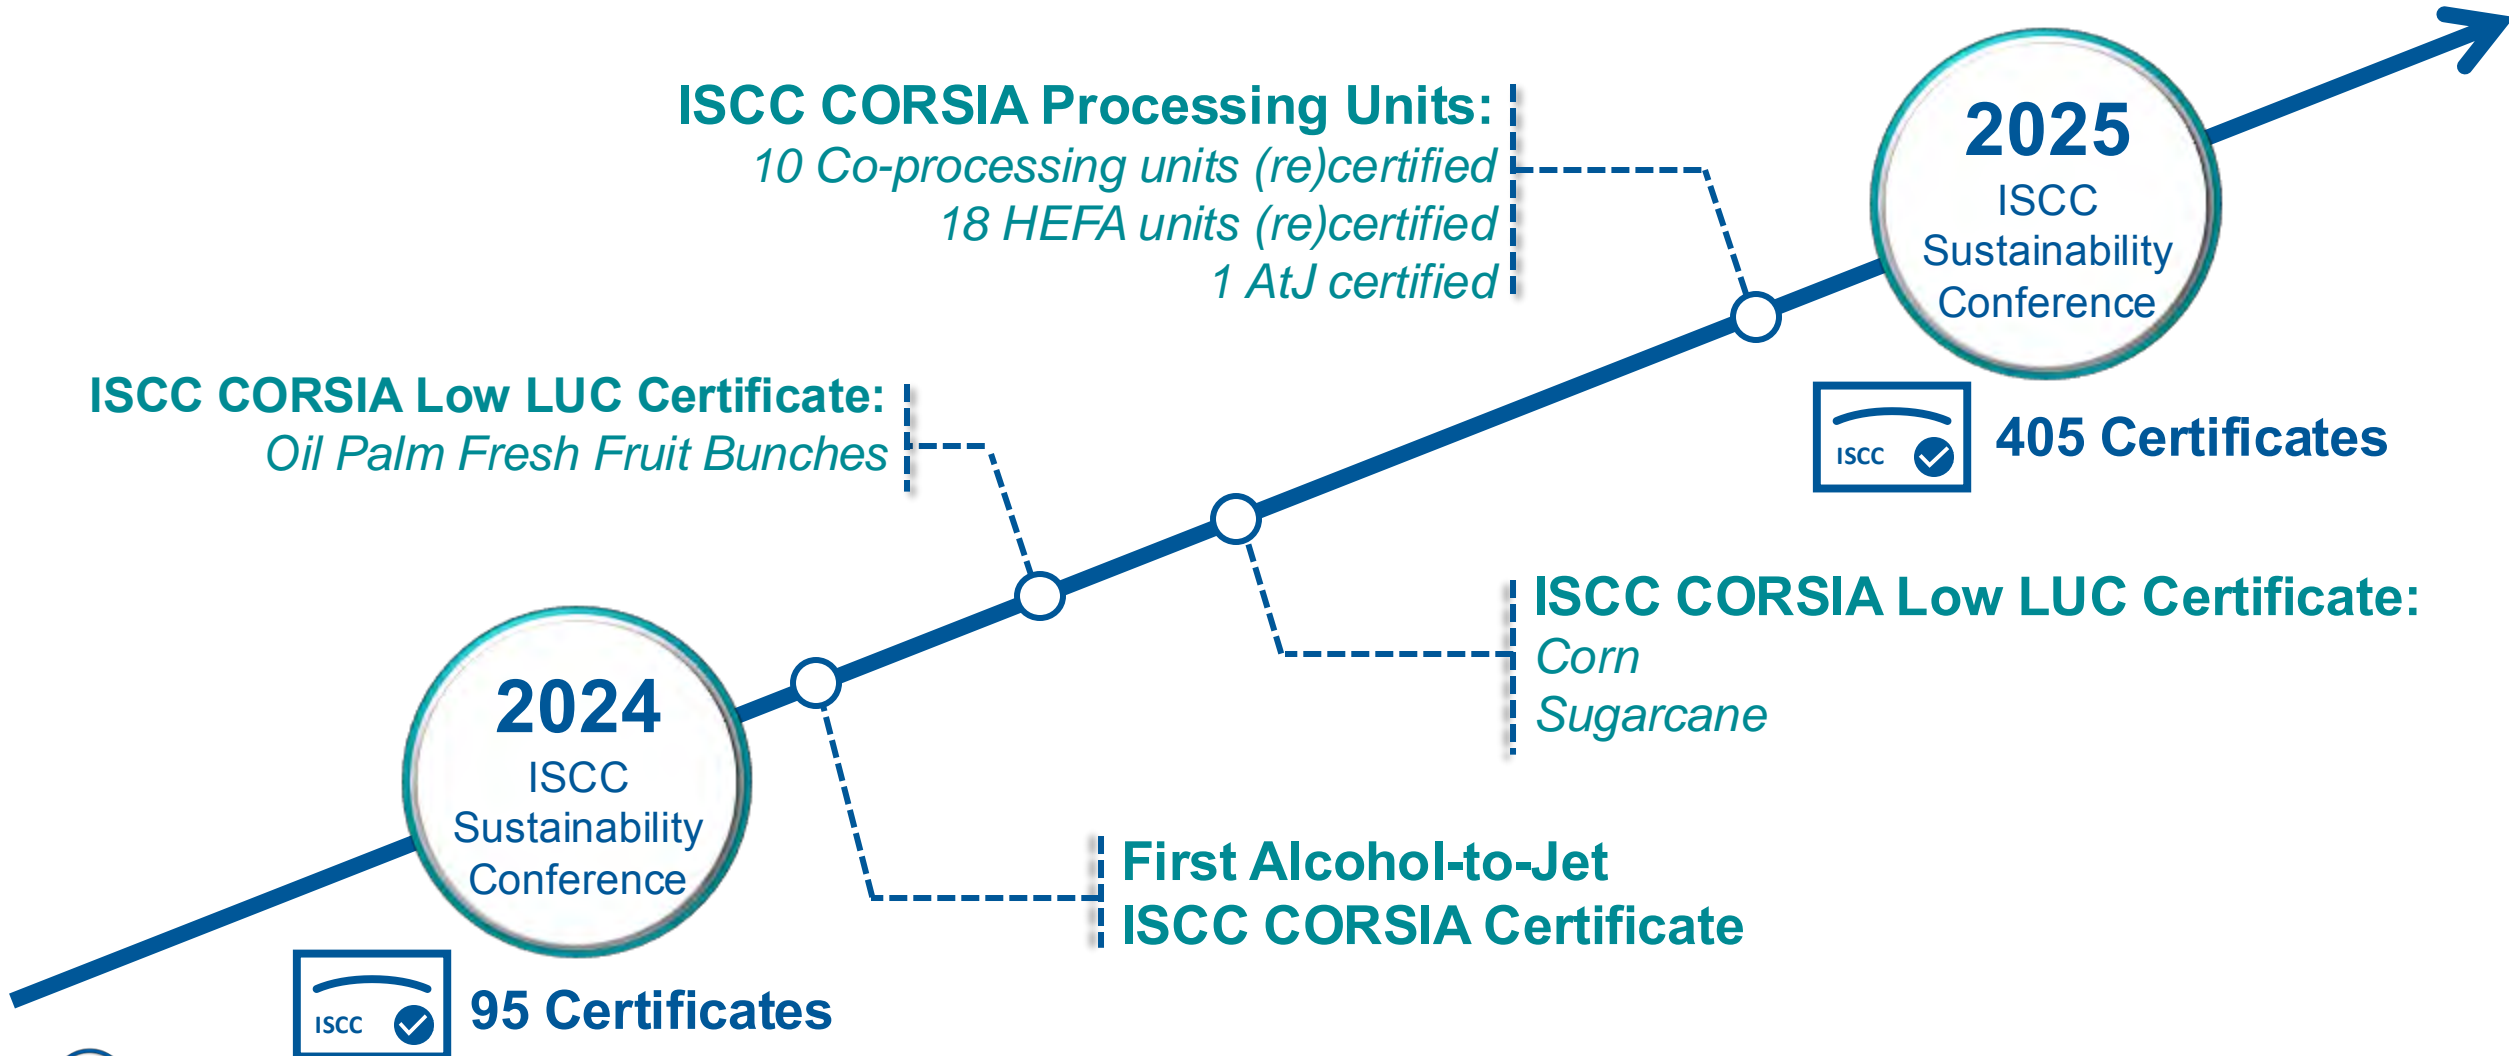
ISCC CORSIA Processing Units:
10 Co-processing units (re)certified
18 HEFA units (re)certified
1 AtJ certified

2025
ISCC
Sustainability
Conference

ISCC

405 Certificates

ISCC CORSIA Low LUC Certificate:
Oil Palm Fresh Fruit Bunches

ISCC CORSIA Low LUC Certificate:
Corn
Sugarcane

2024
ISCC
Sustainability
Conference

First Alcohol-to-Jet
ISCC CORSIA Certificate

ISCC

95 Certificates